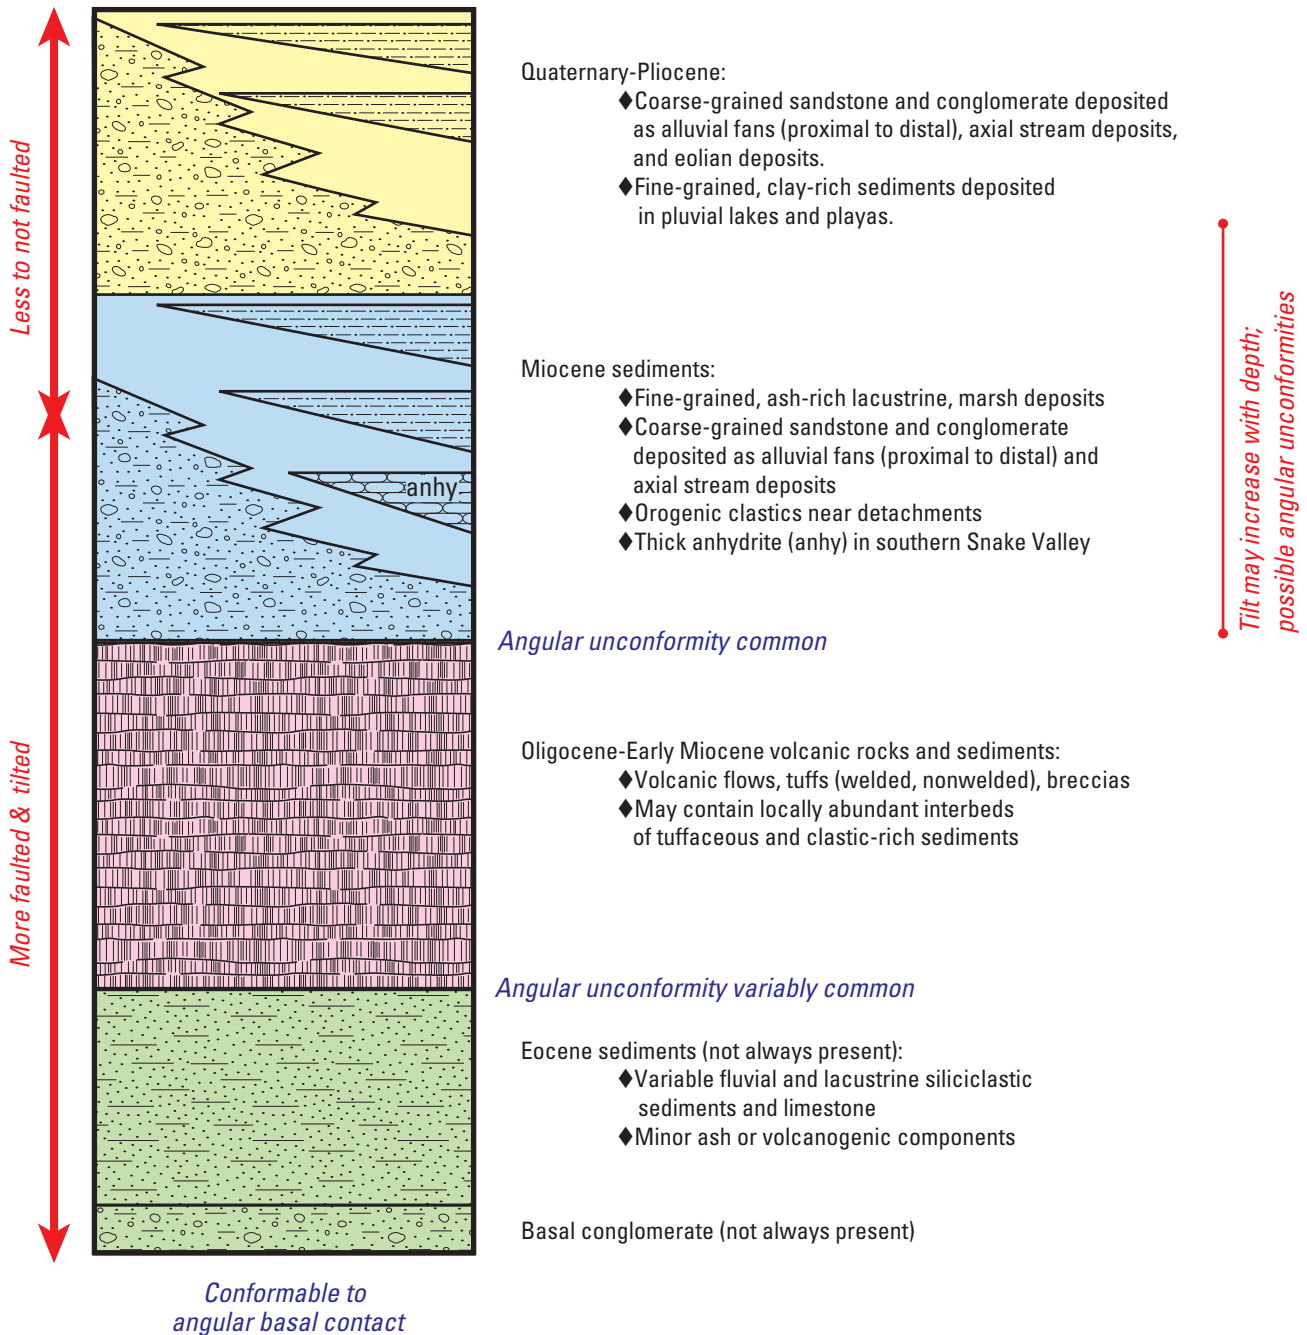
Less to not faulted

More faulted & tilted

anhy

Quaternary-Pliocene:
♦Coarse-grained sandstone and conglomerate deposited as alluvial fans (proximal to distal), axial stream deposits, and eolian deposits.
♦Fine-grained, clay-rich sediments deposited in pluvial lakes and playas.

Tilt may increase with depth; possible angular unconformities

Miocene sediments:
♦Fine-grained, ash-rich lacustrine, marsh deposits
♦Coarse-grained sandstone and conglomerate deposited as alluvial fans (proximal to distal) and axial stream deposits
♦Orogenic clastics near detachments
♦Thick anhydrite (anhy) in southern Snake Valley

Angular unconformity common

Oligocene-Early Miocene volcanic rocks and sediments:
♦Volcanic flows, tuffs (welded, nonwelded), breccias
♦May contain locally abundant interbeds of tuffaceous and clastic-rich sediments

Angular unconformity variably common

Eocene sediments (not always present):
♦Variable fluvial and lacustrine siliciclastic sediments and limestone
♦Minor ash or volcanogenic components

Basal conglomerate (not always present)

Conformable to angular basal contact